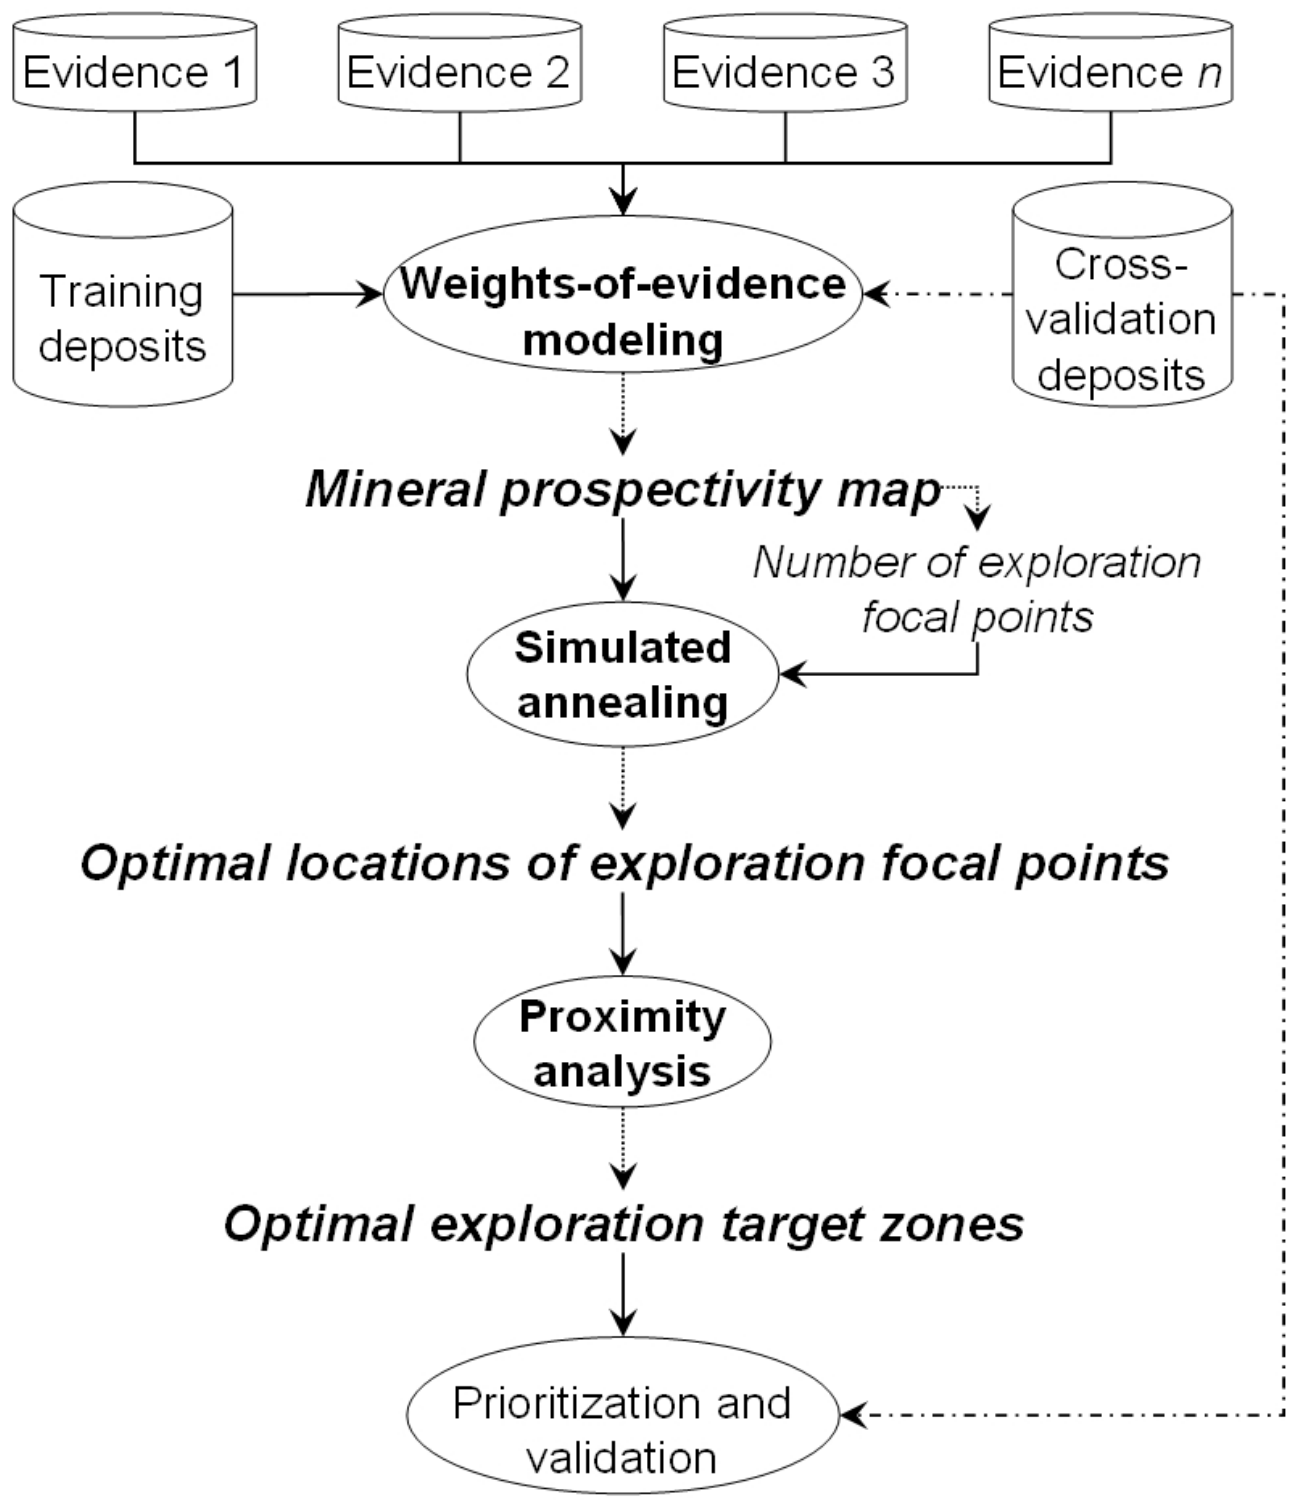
Evidence 1

Evidence 2

Evidence 3

Evidence *n*

Training deposits

**Weights-of-evidence modeling**

Cross-validation deposits

***Mineral prospectivity map***

*Number of exploration focal points*

**Simulated annealing**

***Optimal locations of exploration focal points***

**Proximity analysis**

***Optimal exploration target zones***

Prioritization and validation